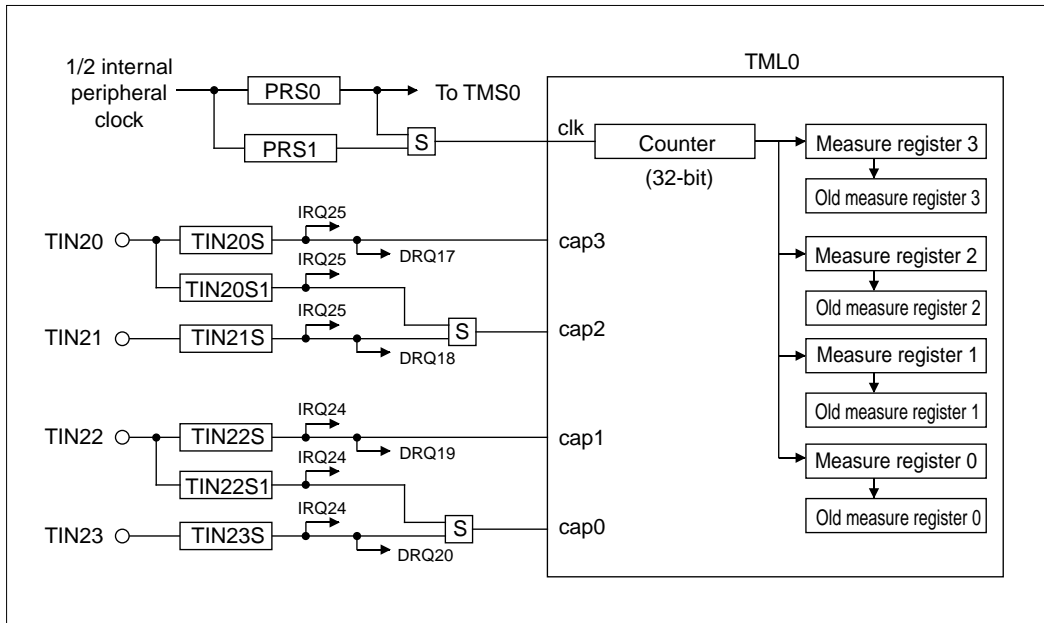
1/2 internal peripheral clock

PRS0

To TMS0

PRS1

S

TML0

clk

Counter

(32-bit)

Measure register 3

Old measure register 3

TIN20

TIN20S

IRQ25

DRQ17

cap3

IRQ25

TIN20S1

Measure register 2

Old measure register 2

IRQ25

TIN21

TIN21S

S

cap2

DRQ18

Measure register 1

Old measure register 1

IRQ24

TIN22

TIN22S

DRQ19

cap1

IRQ24

TIN22S1

Measure register 0

Old measure register 0

IRQ24

TIN23

TIN23S

S

cap0

DRQ20